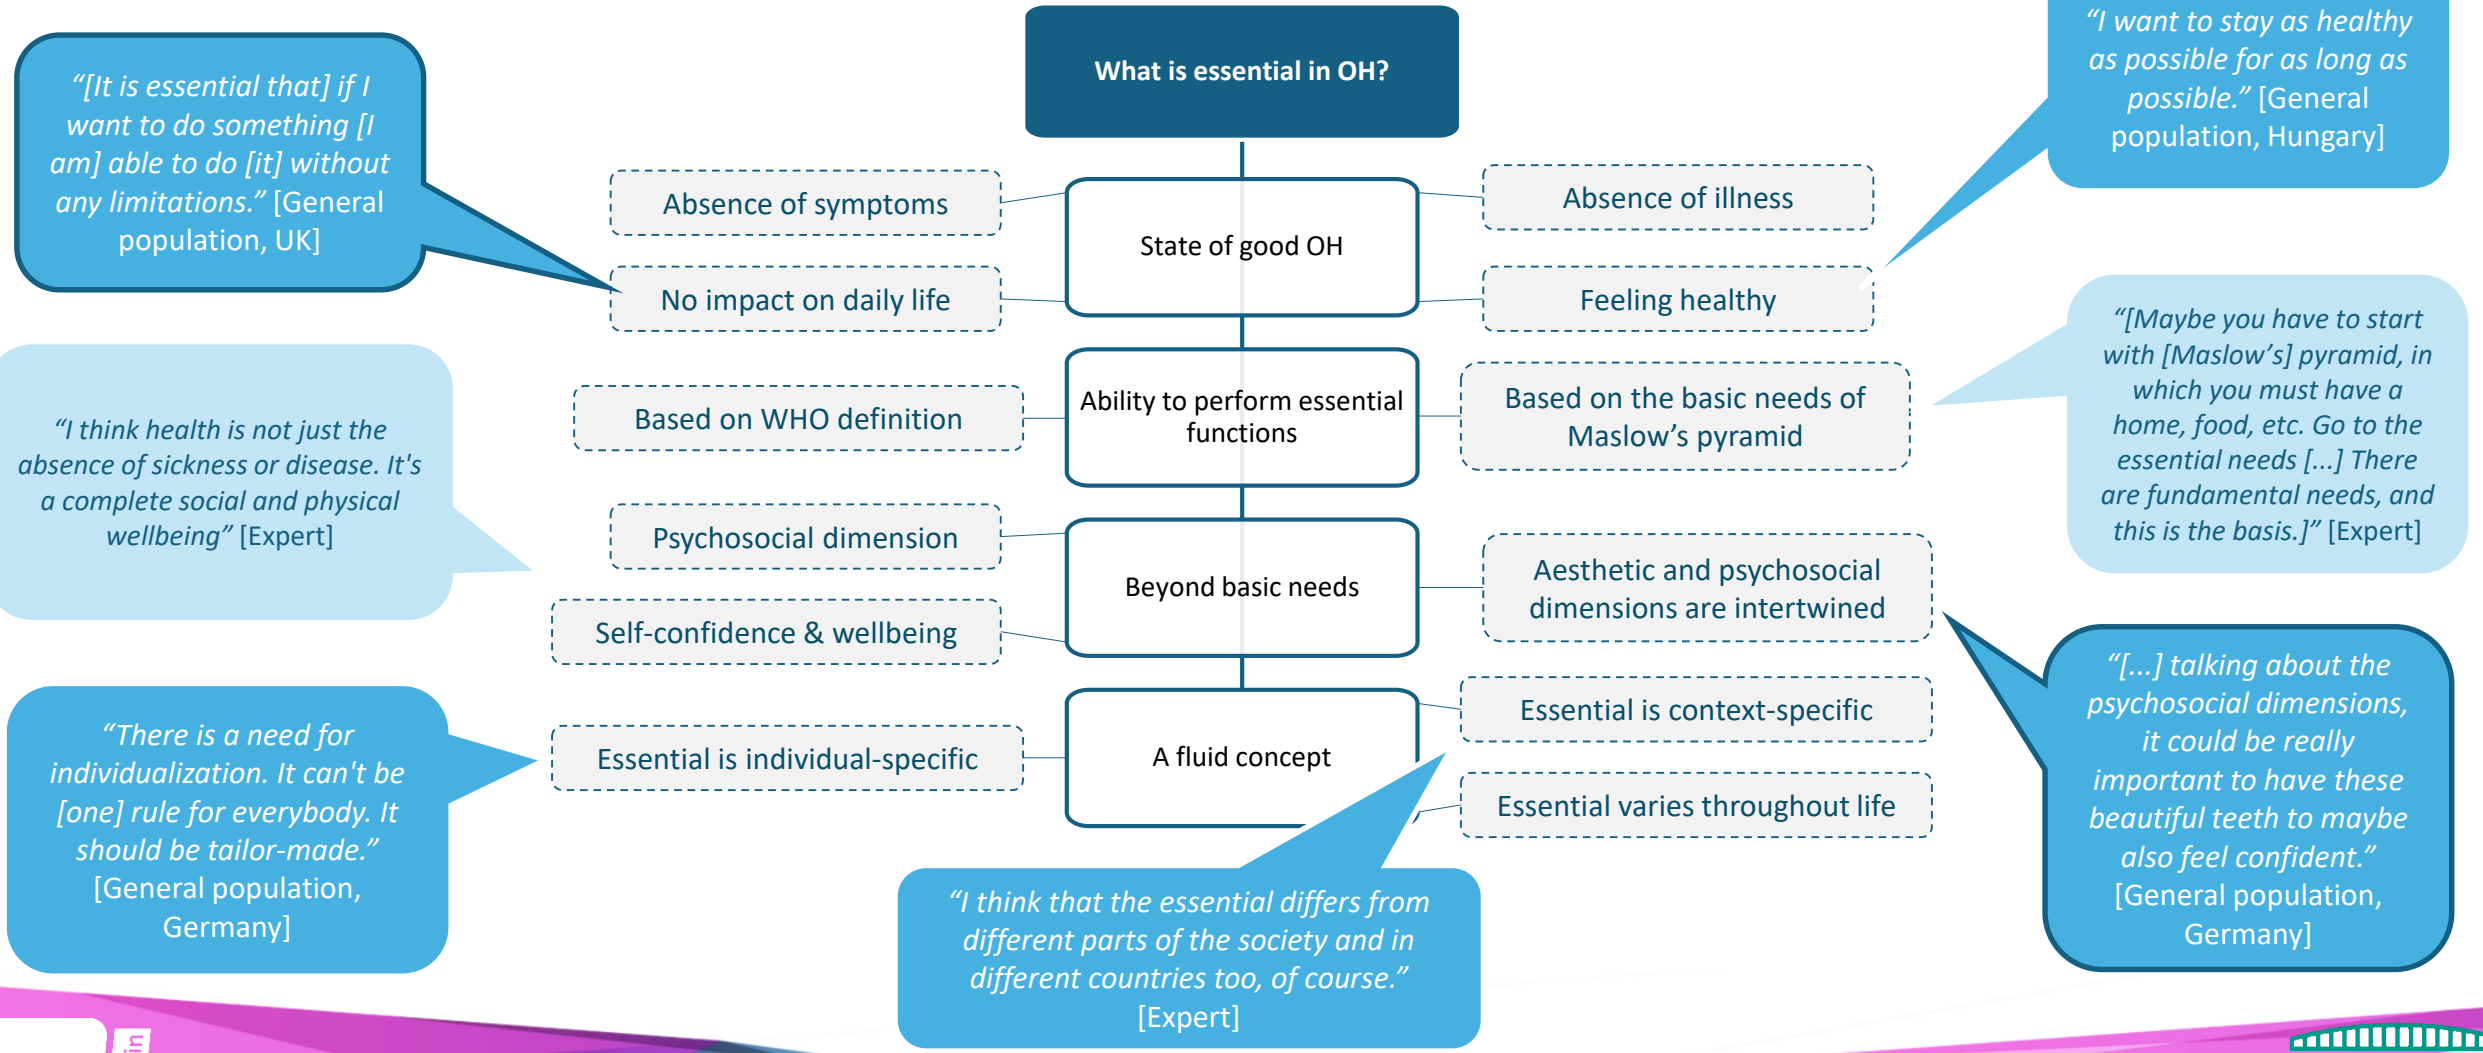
What is essential in OH?

"[It is essential that] if I want to do something [I am] able to do [it] without any limitations." [General population, UK]

"I want to stay as healthy as possible for as long as possible." [General population, Hungary]

Absence of symptoms

State of good OH

Absence of illness

No impact on daily life

Feeling healthy

"I think health is not just the absence of sickness or disease. It's a complete social and physical wellbeing" [Expert]

Based on WHO definition

Ability to perform essential functions

Based on the basic needs of Maslow's pyramid

"[Maybe you have to start with [Maslow's] pyramid, in which you must have a home, food, etc. Go to the essential needs [...] There are fundamental needs, and this is the basis.]" [Expert]

Psychosocial dimension

Beyond basic needs

Aesthetic and psychosocial dimensions are intertwined

Self-confidence & wellbeing

"[...] talking about the psychosocial dimensions, it could be really important to have these beautiful teeth to maybe also feel confident." [General population, Germany]

"There is a need for individualization. It can't be [one] rule for everybody. It should be tailor-made." [General population, Germany]

Essential is individual-specific

A fluid concept

Essential is context-specific

Essential varies throughout life

"I think that the essential differs from different parts of the society and in different countries too, of course." [Expert]